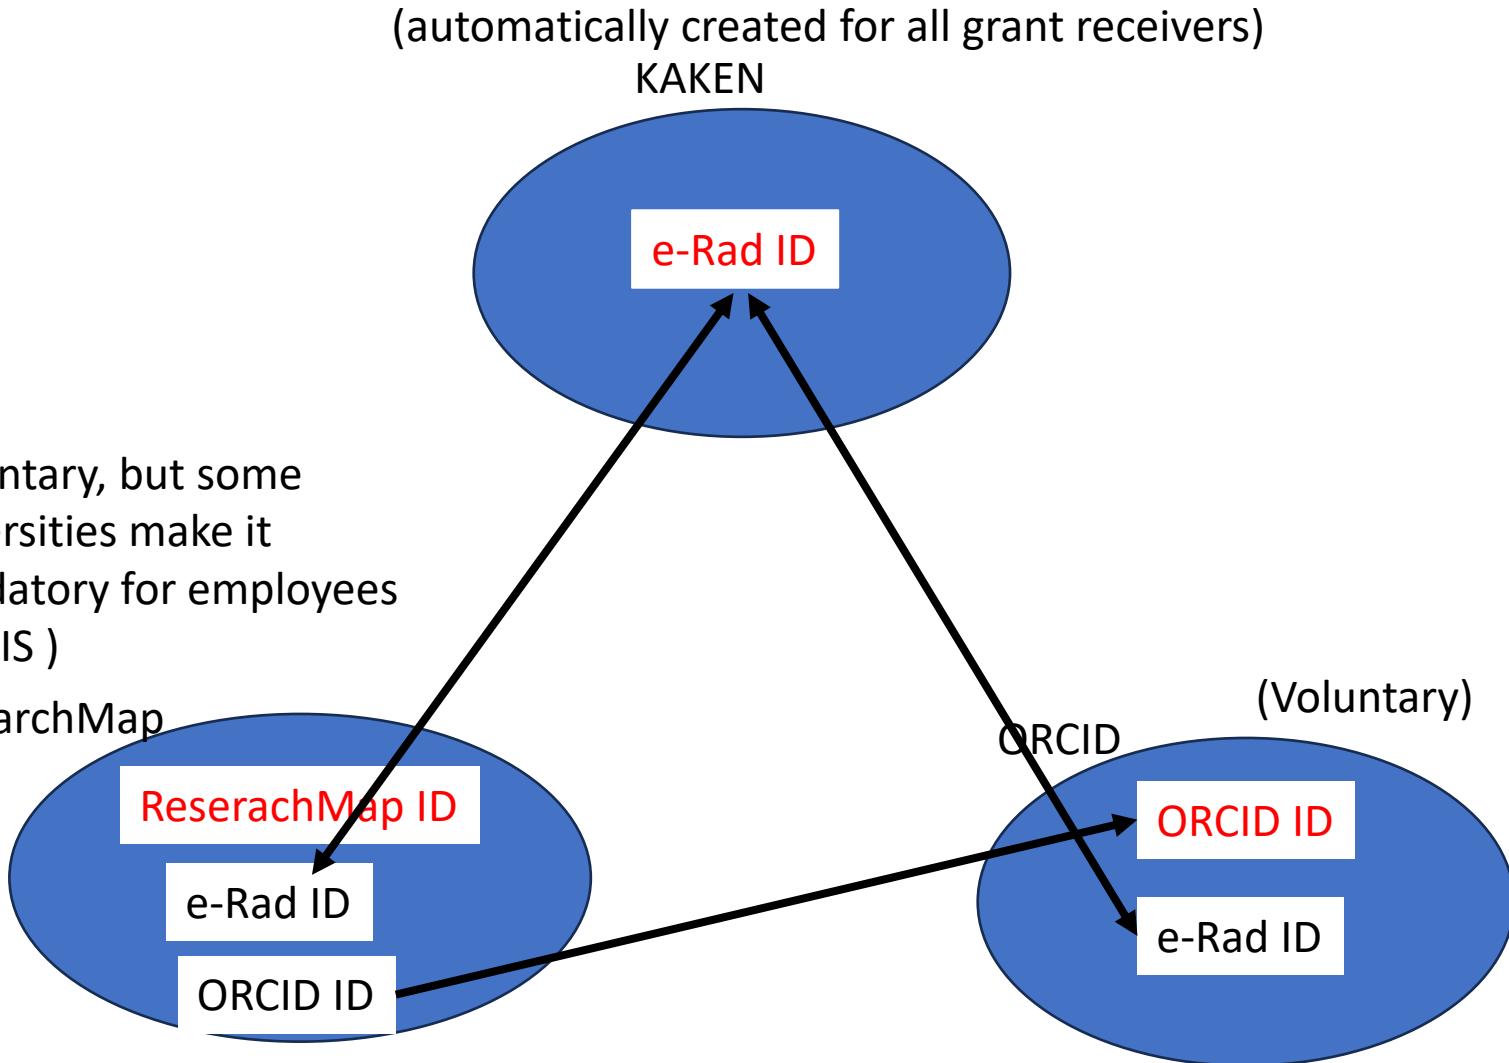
(automatically created for all grant receivers)
KAKEN

e-Rad ID

ntary, but some
rsities make it
latory for employees
IS )
archMap

ReserachMap ID
e-Rad ID
ORCID ID

(Voluntary)
ORCID

ORCID ID
e-Rad ID